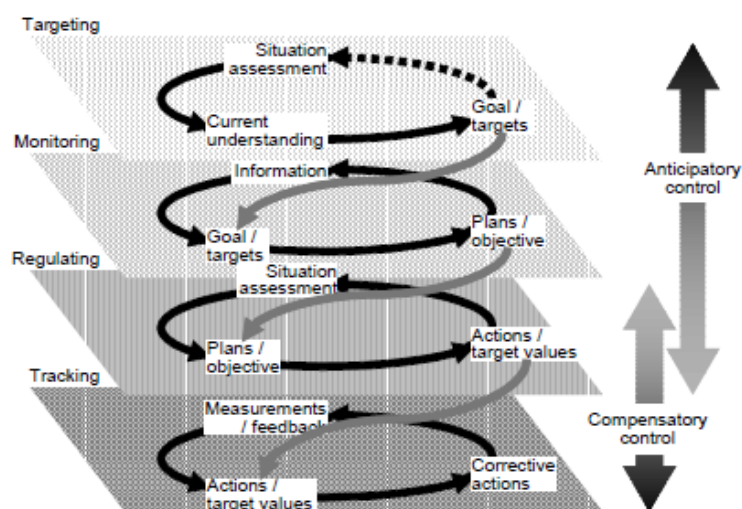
Targeting

Situation assessment

Current understanding

Goal / targets

Monitoring

Information

Goal / targets

Plans / objective

Regulating

Situation assessment

Plans / objective

Actions / target values

Tracking

Measurements / feedback

Actions / target values

Corrective actions

Anticipatory control

Compensatory control